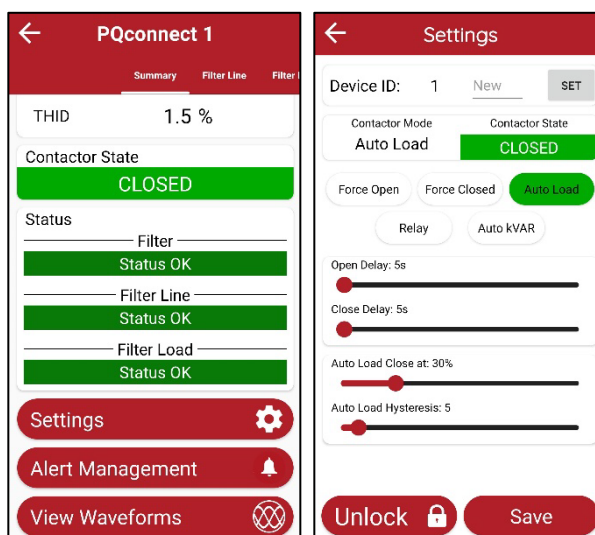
PQconnect 1

Summary Filter Line Filter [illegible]

THID 1.5 %

Contactor State

CLOSED

Status

Filter

Status OK

Filter Line

Status OK

Filter Load

Status OK

Settings

Alert Management

View Waveforms

Settings

Device ID: 1 New SET

Contactor Mode Auto Load

Contactor State CLOSED

Force Open Force Closed Auto Load

Relay Auto kVAR

Open Delay: 5s

Close Delay: 5s

Auto Load Close at: 30%

Auto Load Hysteresis: 5

Unlock

Save